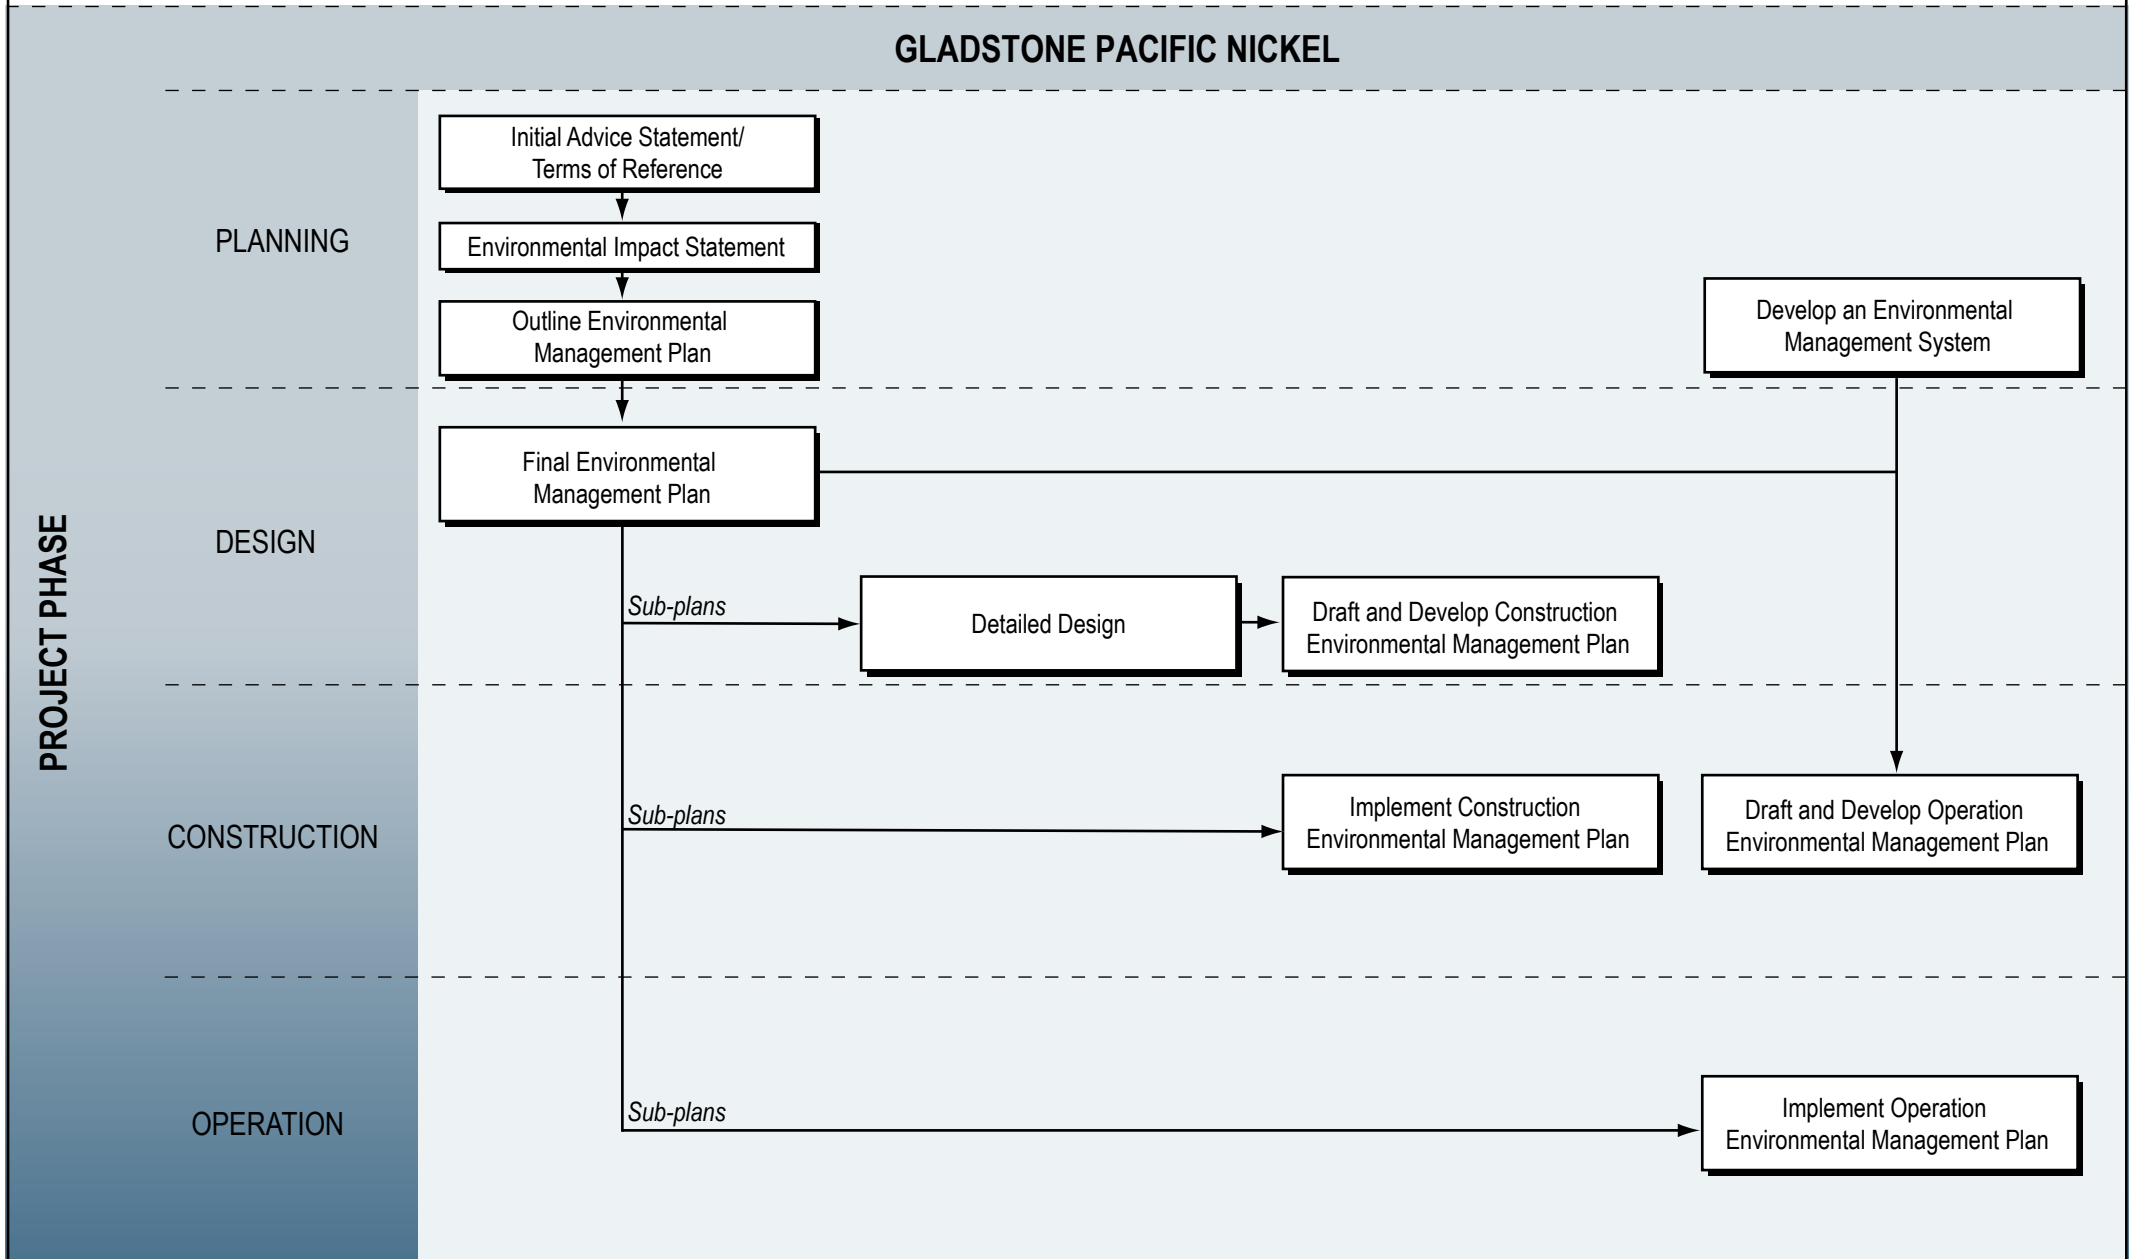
GLADSTONE PACIFIC NICKEL

PROJECT PHASE

PLANNING

Initial Advice Statement/ Terms of Reference

Environmental Impact Statement

Outline Environmental Management Plan

Develop an Environmental Management System

DESIGN

Final Environmental Management Plan

Sub-plans

Detailed Design

Draft and Develop Construction Environmental Management Plan

CONSTRUCTION

Sub-plans

Implement Construction Environmental Management Plan

Draft and Develop Operation Environmental Management Plan

OPERATION

Sub-plans

Implement Operation Environmental Management Plan